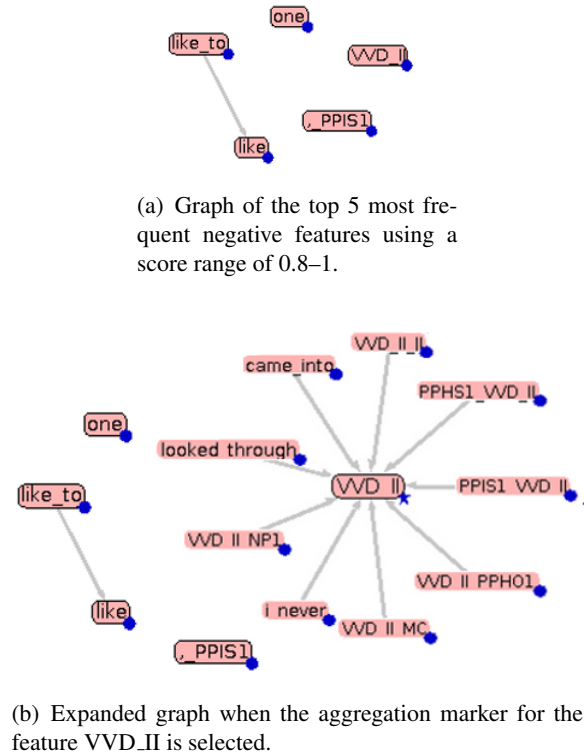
one

like_to

VVD_II

_PPIS1

like

(a) Graph of the top 5 most frequent negative features using a score range of 0.8–1.

VVD_II_II

came_into

PPHS1_VVD_II

one

looked through

like_to

VVD_II

PPIS1 VVD II

VVD II NP1

VVD II PPHO1

like

i never

VVD II MC

_PPIS1

(b) Expanded graph when the aggregation marker for the feature VVD_II is selected.